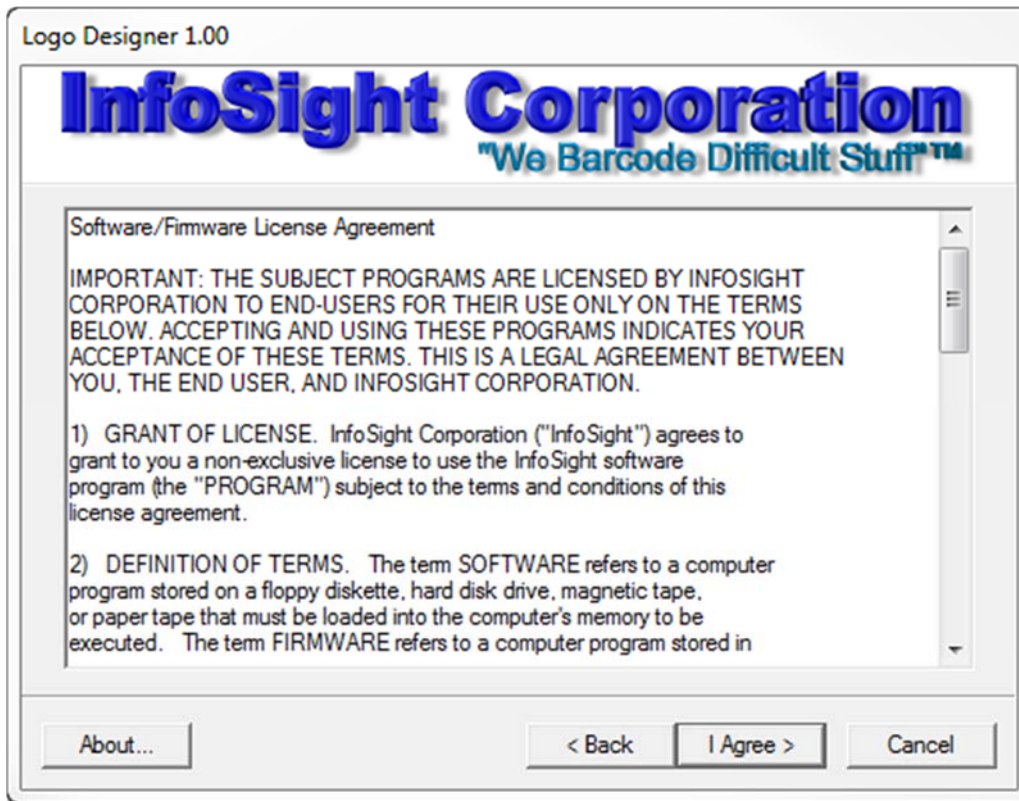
Logo Designer 1.00

InfoSight Corporation
"We Barcode Difficult Stuff"™

Software/Firmware License Agreement

IMPORTANT: THE SUBJECT PROGRAMS ARE LICENSED BY INFOSIGHT CORPORATION TO END-USERS FOR THEIR USE ONLY ON THE TERMS BELOW. ACCEPTING AND USING THESE PROGRAMS INDICATES YOUR ACCEPTANCE OF THESE TERMS. THIS IS A LEGAL AGREEMENT BETWEEN YOU, THE END USER, AND INFOSIGHT CORPORATION.

1) GRANT OF LICENSE. InfoSight Corporation ("InfoSight") agrees to grant to you a non-exclusive license to use the InfoSight software program (the "PROGRAM") subject to the terms and conditions of this license agreement.

2) DEFINITION OF TERMS. The term SOFTWARE refers to a computer program stored on a floppy diskette, hard disk drive, magnetic tape, or paper tape that must be loaded into the computer's memory to be executed. The term FIRMWARE refers to a computer program stored in

About...

< Back

I Agree >

Cancel